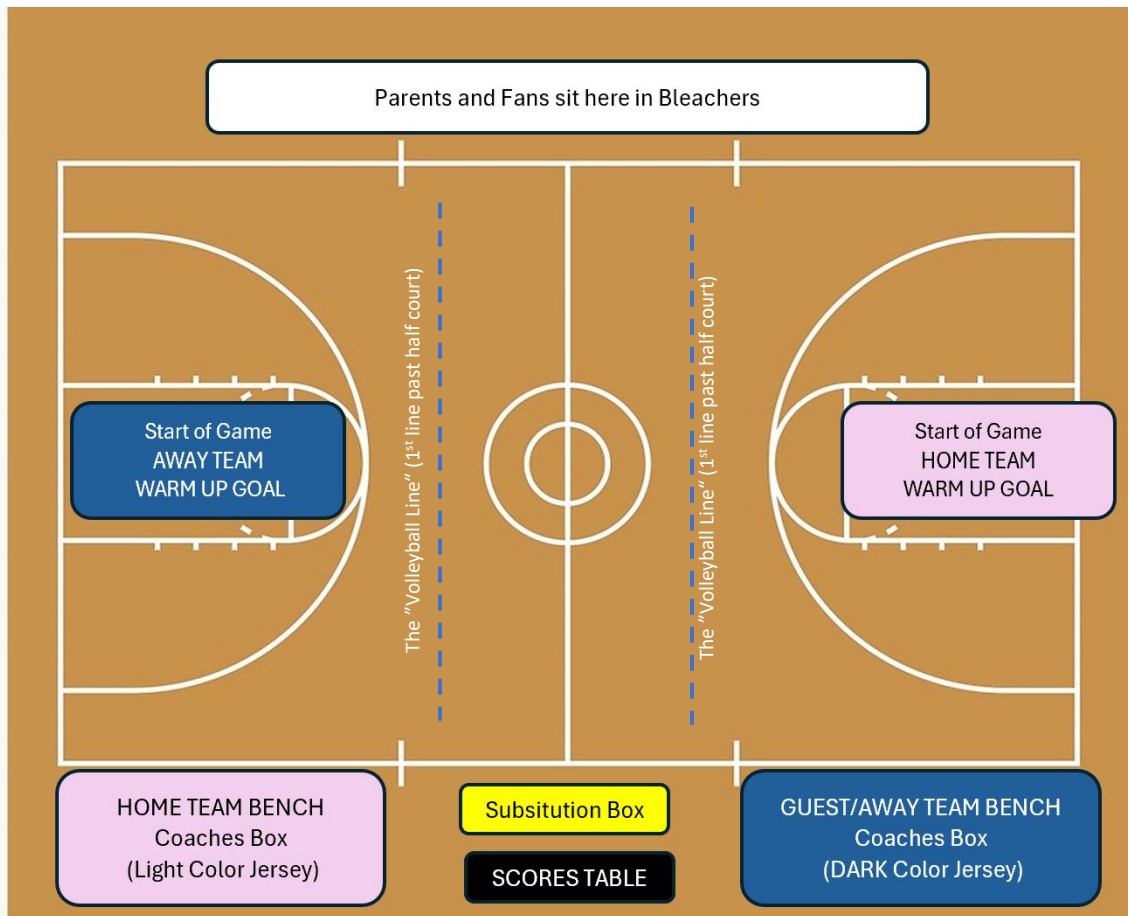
Parents and Fans sit here in Bleachers

Start of Game
AWAY TEAM
WARM UP GOAL

The "Volleyball Line" ($1^{st}$ line past half court)

The "Volleyball Line" ($1^{st}$ line past half court)

Start of Game
HOME TEAM
WARM UP GOAL

HOME TEAM BENCH
Coaches Box
(Light Color Jersey)

Subsitution Box

SCORES TABLE

GUEST/AWAY TEAM BENCH
Coaches Box
(DARK Color Jersey)